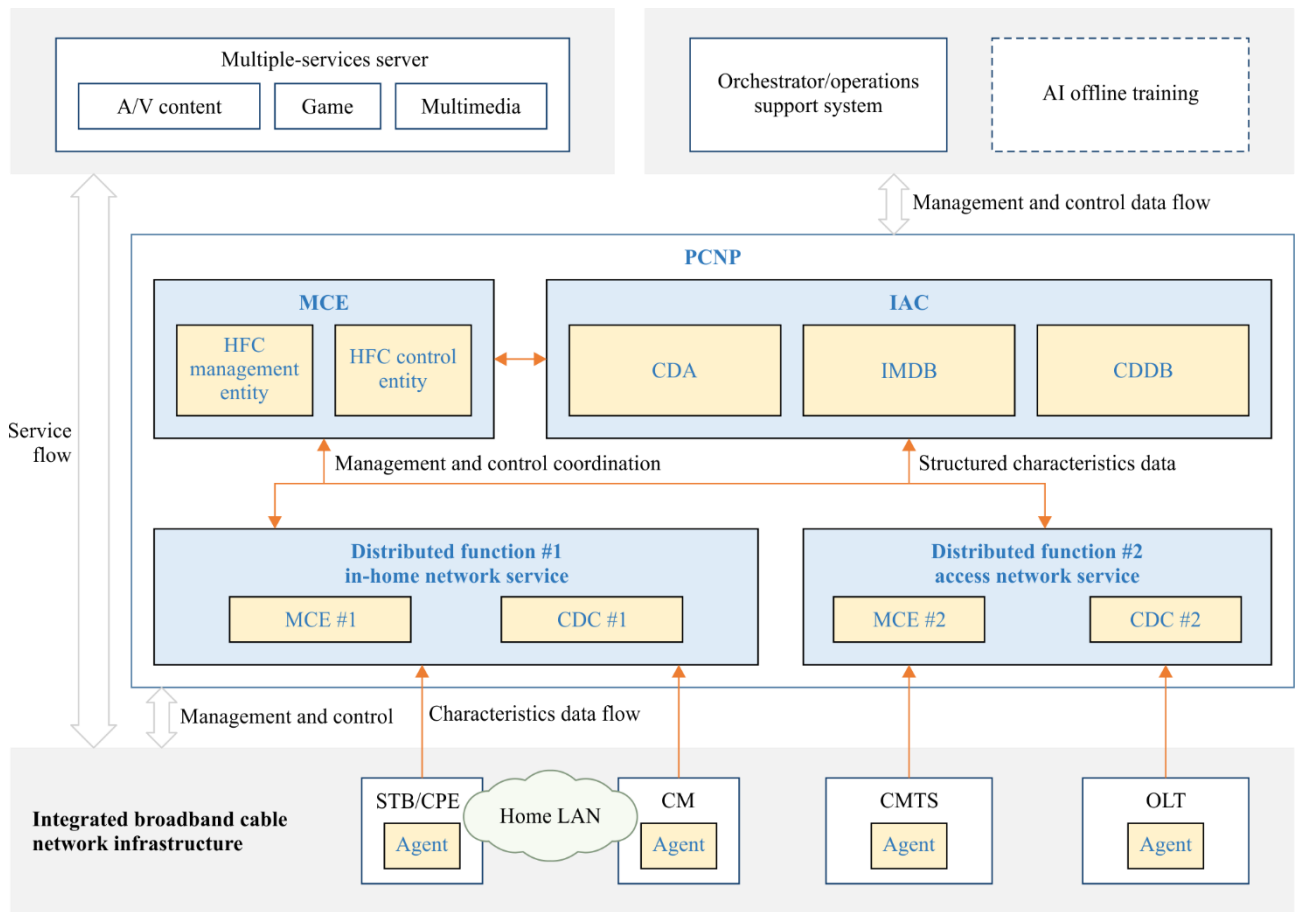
Multiple-services server
A/V content
Game
Multimedia

Orchestrator/operations support system

AI offline training

Management and control data flow

PCNP

MCE
HFC management entity
HFC control entity

IAC
CDA
IMDB
CDDB

Service flow

Management and control coordination

Structured characteristics data

Distributed function #1 in-home network service
MCE #1
CDC #1

Distributed function #2 access network service
MCE #2
CDC #2

Management and control

Characteristics data flow

Integrated broadband cable network infrastructure

STB/CPE
Agent

Home LAN

CM
Agent

CMTS
Agent

OLT
Agent